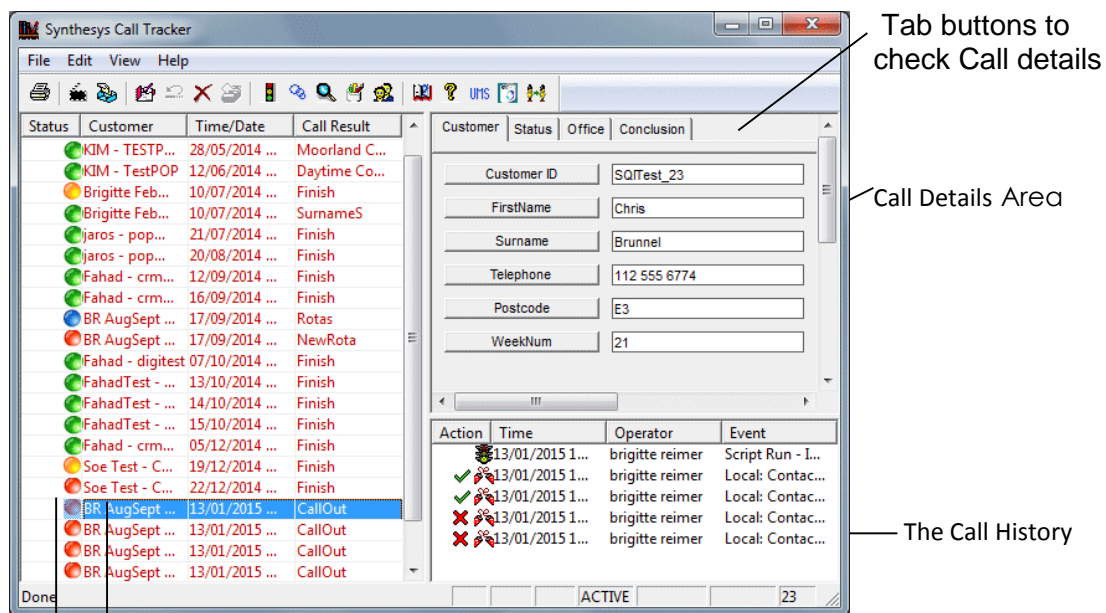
Synthesys Call Tracker

File Edit View Help

Tab buttons to check Call details

| Status | Customer | Time/Date | Call Result |
|---|---|---|---|
| | KIM - TESTP... | 28/05/2014 ... | Moorland C... |
| | KIM - TestPOP | 12/06/2014 ... | Daytime Co... |
| | Brigitte Feb... | 10/07/2014 ... | Finish |
| | Brigitte Feb... | 10/07/2014 ... | SurnameS |
| | jaros - pop... | 21/07/2014 ... | Finish |
| | jaros - pop... | 20/08/2014 ... | Finish |
| | Fahad - crm... | 12/09/2014 ... | Finish |
| | Fahad - crm... | 16/09/2014 ... | Finish |
| | BR AugSept ... | 17/09/2014 ... | Rotas |
| | BR AugSept ... | 17/09/2014 ... | NewRota |
| | Fahad - digitest | 07/10/2014 ... | Finish |
| | FahadTest - ... | 13/10/2014 ... | Finish |
| | FahadTest - ... | 14/10/2014 ... | Finish |
| | FahadTest - ... | 15/10/2014 ... | Finish |
| | Fahad - crm... | 05/12/2014 ... | Finish |
| | Soe Test - C... | 19/12/2014 ... | Finish |
| | Soe Test - C... | 22/12/2014 ... | Finish |
| | BR AugSept ... | 13/01/2015 ... | CallOut |
| | BR AugSept ... | 13/01/2015 ... | CallOut |
| | BR AugSept ... | 13/01/2015 ... | CallOut |
| | BR AugSept ... | 13/01/2015 ... | CallOut |

Customer Status Office Conclusion

Call Details Area

Customer ID SQITest_23
FirstName Chris
Surname Brunnel
Telephone 112 555 6774
Postcode E3
WeekNum 21

| Action | Time | Operator | Event |
|---|---|---|---|
| | 13/01/2015 1... | brigitte reimer | Script Run - I... |
| | 13/01/2015 1... | brigitte reimer | Local: Contac... |
| | 13/01/2015 1... | brigitte reimer | Local: Contac... |
| | 13/01/2015 1... | brigitte reimer | Local: Contac... |
| | 13/01/2015 1... | brigitte reimer | Local: Contac... |

The Call History

Done ACTIVE 23